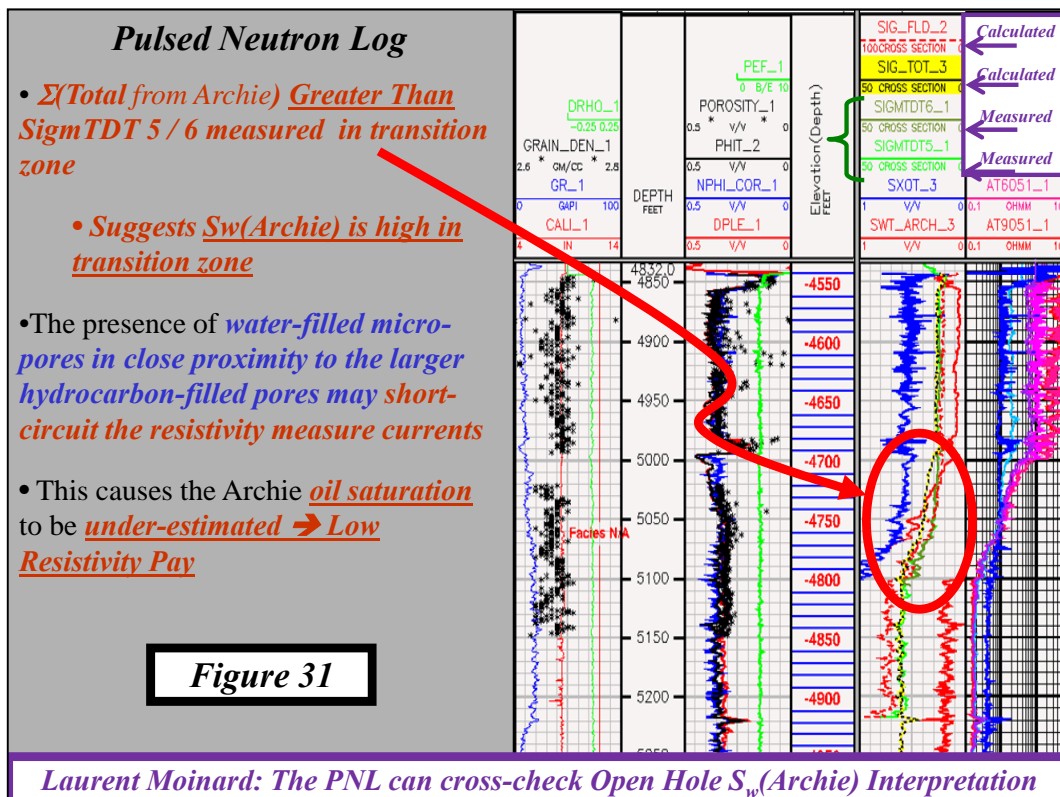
Pulsed Neutron Log

• $\Sigma$(Total from Archie) Greater Than SigmTDT 5 / 6 measured in transition zone

• Suggests Sw(Archie) is high in transition zone

•The presence of water-filled micro-pores in close proximity to the larger hydrocarbon-filled pores may short-circuit the resistivity measure currents

• This causes the Archie oil saturation to be under-estimated ➔ Low Resistivity Pay

Figure 31

DRHO_1
-0.25 0.25
GRAIN_DEN_1
2.6 GM/CC 2.8
GR_1
0 GAPI 100
CALI_1
4 IN 14

DEPTH
FEET

PEF_1
0 B/E 10
POROSITY_1
0.5 V/V 0
PHIT_2
0.5 V/V 0
NPHI_COR_1
0.5 V/V 0
DPLE_1
0.5 V/V 0

Elevation(Depth)
FEET

SIG_FLD_2
100 CROSS SECTION 0
SIG_TOT_3
50 CROSS SECTION 0
SIGMTDT6_1
50 CROSS SECTION 0
SIGMTDT5_1
50 CROSS SECTION 0
SXOT_3
1 V/V 0
SWT_ARCH_3
1 V/V 0

Calculated
Calculated
Measured
Measured

AT6051_1
0.1 OHMM 1
AT9051_1
0.1 OHMM 1

4832.0
4850
4900
4950
5000
5050
5100
5150
5200

-4550
-4600
-4650
-4700
-4750
-4800
-4850
-4900

Facies N/A

Laurent Moinard: The PNL can cross-check Open Hole $S_w$(Archie) Interpretation